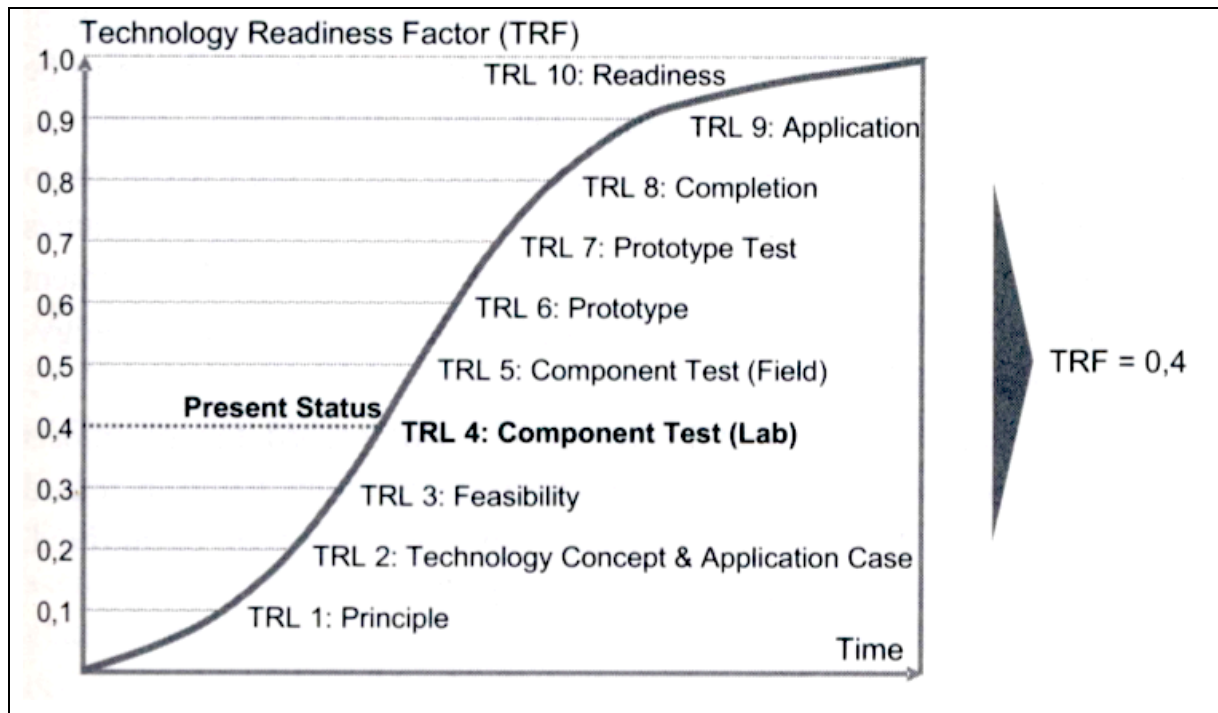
Technology Readiness Factor (TRF)

1,0
0,9
0,8
0,7
0,6
0,5
0,4
0,3
0,2
0,1

TRL 10: Readiness
TRL 9: Application
TRL 8: Completion
TRL 7: Prototype Test
TRL 6: Prototype
TRL 5: Component Test (Field)
Present Status
**TRL 4: Component Test (Lab)**
TRL 3: Feasibility
TRL 2: Technology Concept & Application Case
TRL 1: Principle

Time

TRF = 0,4